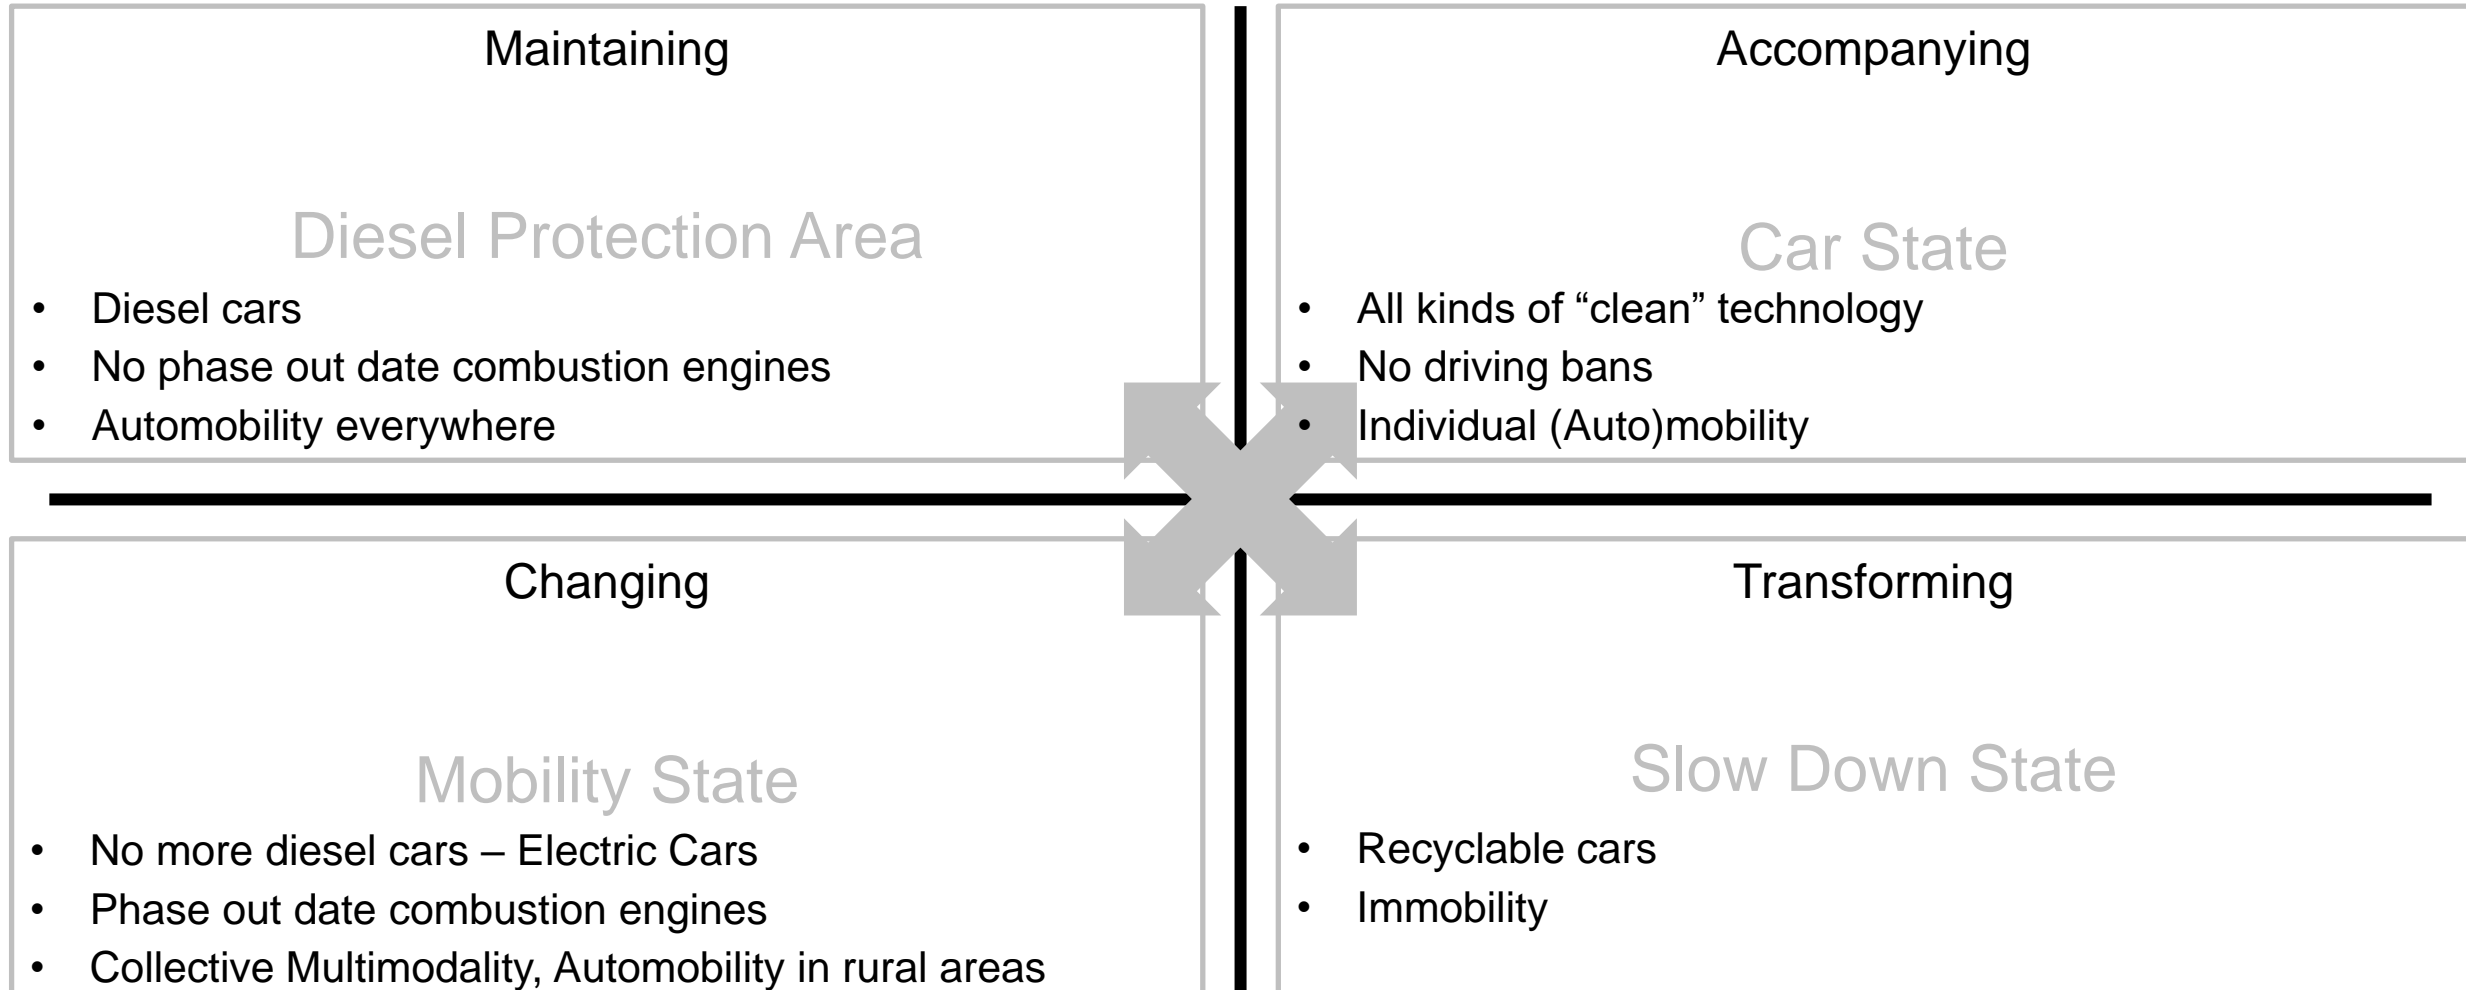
Maintaining

Diesel Protection Area

- Diesel cars
- No phase out date combustion engines
- Automobility everywhere

Accompanying

Car State

- All kinds of “clean” technology
- No driving bans
- Individual (Auto)mobility

Changing

Mobility State

- No more diesel cars – Electric Cars
- Phase out date combustion engines
- Collective Multimodality, Automobility in rural areas

Transforming

Slow Down State

- Recyclable cars
- Immobility